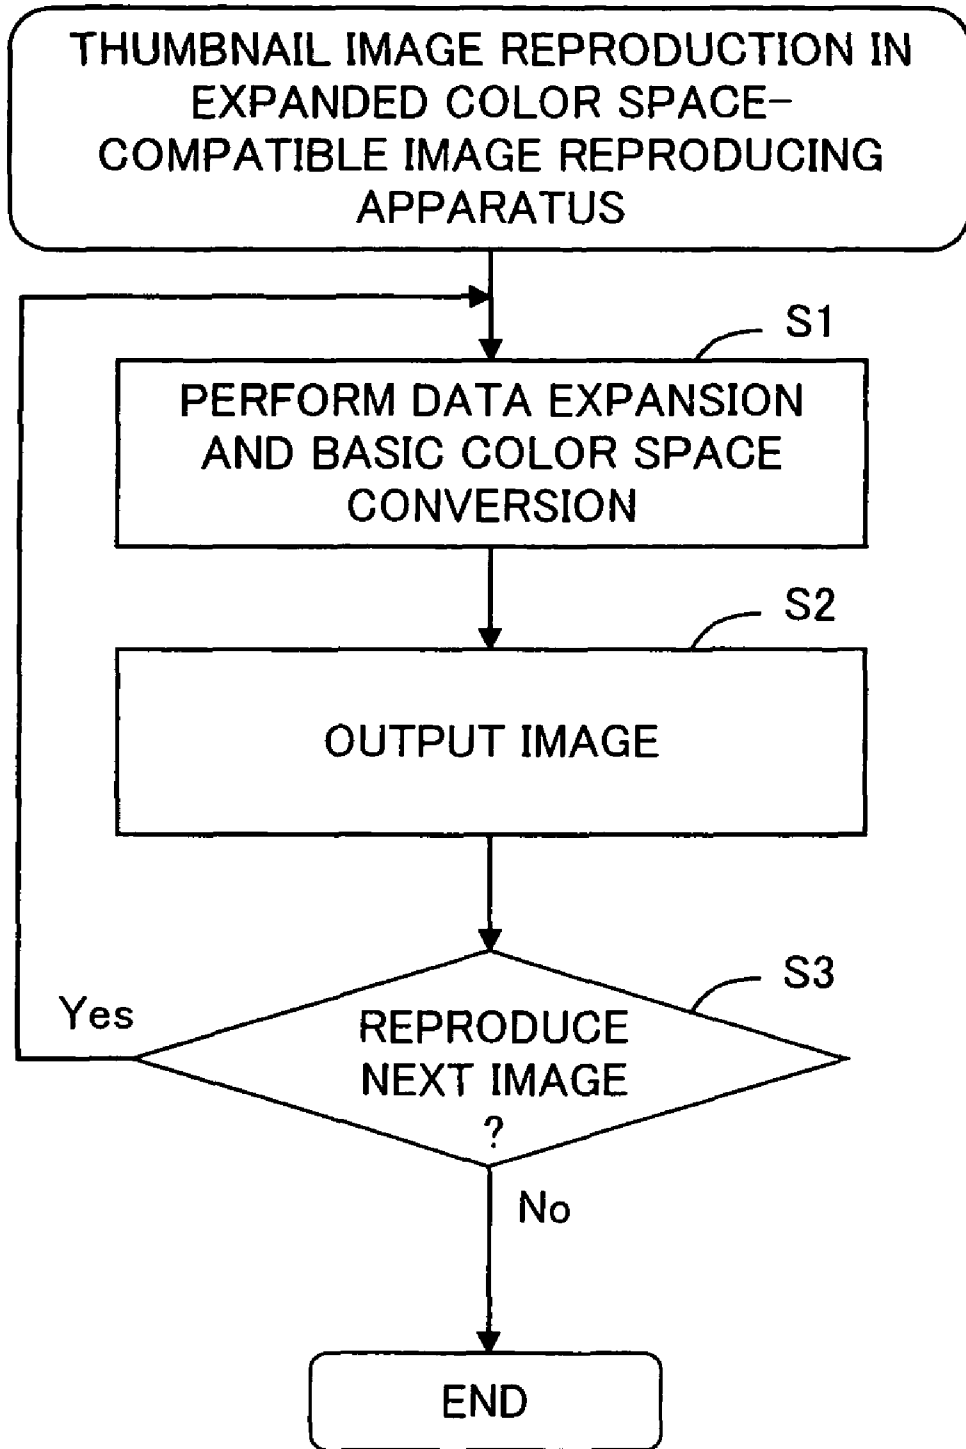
THUMBNAIL IMAGE REPRODUCTION IN EXPANDED COLOR SPACE-COMPATIBLE IMAGE REPRODUCING APPARATUS

S1

PERFORM DATA EXPANSION AND BASIC COLOR SPACE CONVERSION

S2

OUTPUT IMAGE

S3

Yes

REPRODUCE NEXT IMAGE ?

No

END